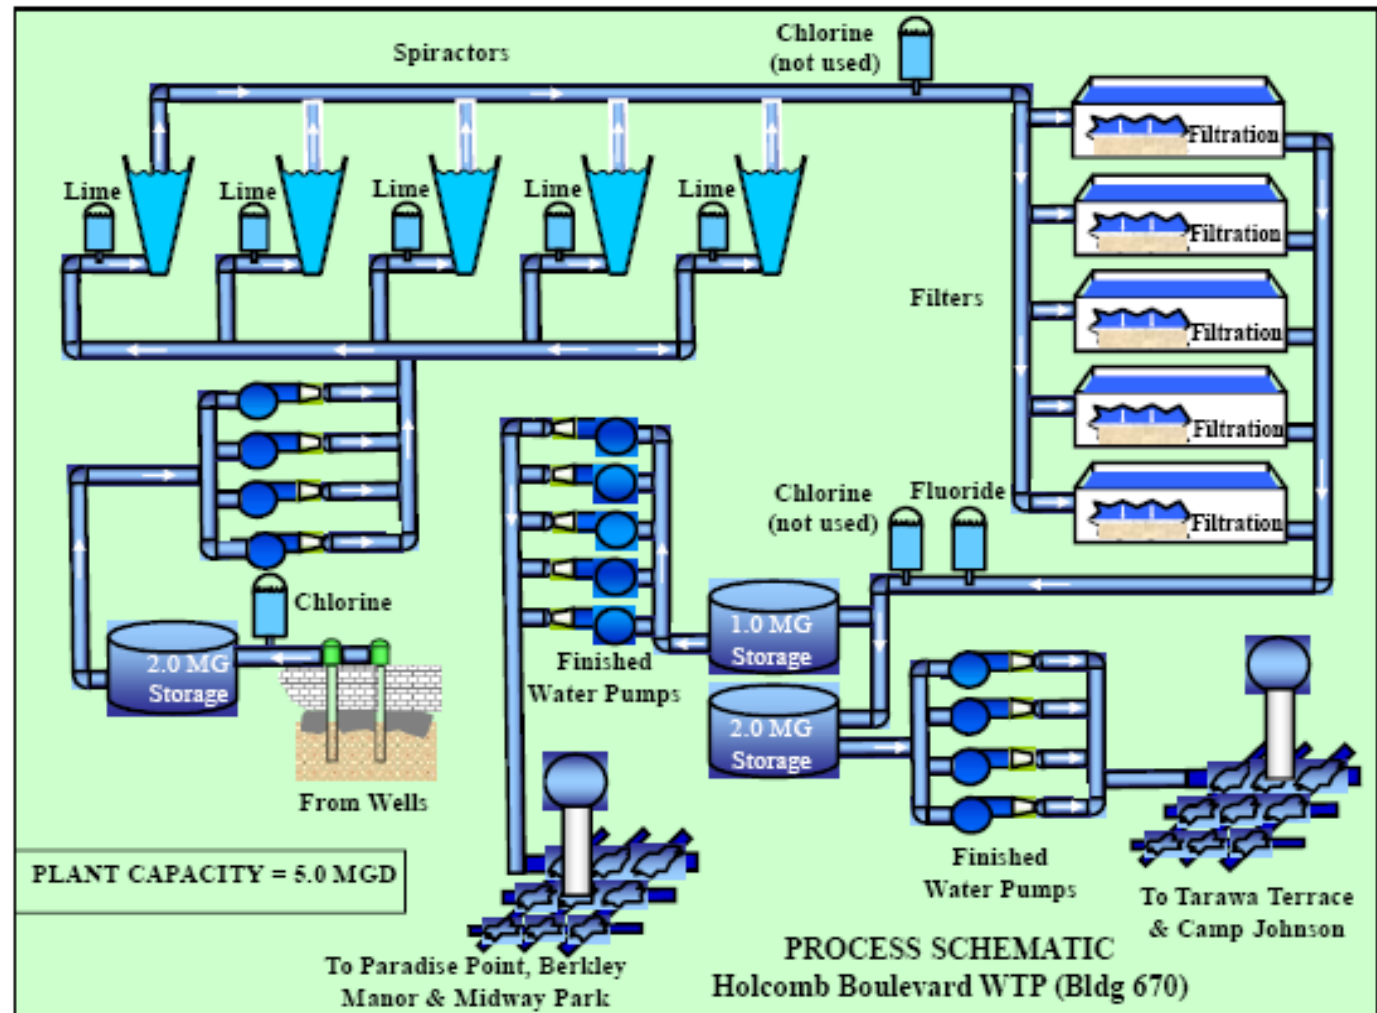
Spiractors

Chlorine
(not used)

Lime

Lime

Lime

Lime

Lime

Filtration

Filtration

Filtration

Filtration

Filtration

Filters

Chlorine
(not used)

Fluoride

Chlorine

2.0 MG
Storage

From Wells

Finished
Water Pumps

1.0 MG
Storage

2.0 MG
Storage

Finished
Water Pumps

To Tarawa Terrace
& Camp Johnson

PLANT CAPACITY = 5.0 MGD

To Paradise Point, Berkley
Manor & Midway Park

PROCESS SCHEMATIC
Holcomb Boulevard WTP (Bldg 670)